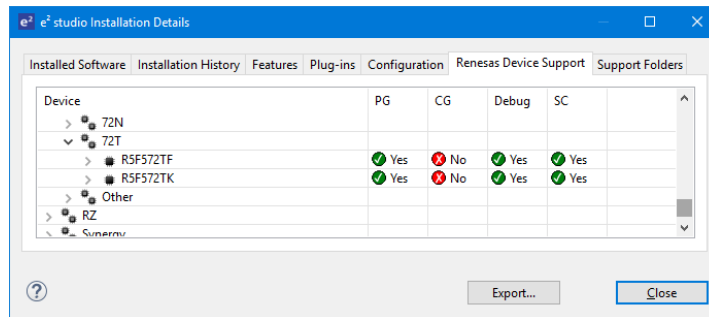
e² studio Installation Details

Installed Software | Installation History | Features | Plug-ins | Configuration | Renesas Device Support | Support Folders

| Device | PG | CG | Debug | SC |
|---|---|---|---|---|
| 72N | | | | |
| 72T | | | | |
| R5F572TF | Yes | No | Yes | Yes |
| R5F572TK | Yes | No | Yes | Yes |
| Other | | | | |
| RZ | | | | |
| Synergy | | | | |

?

Export...

Close